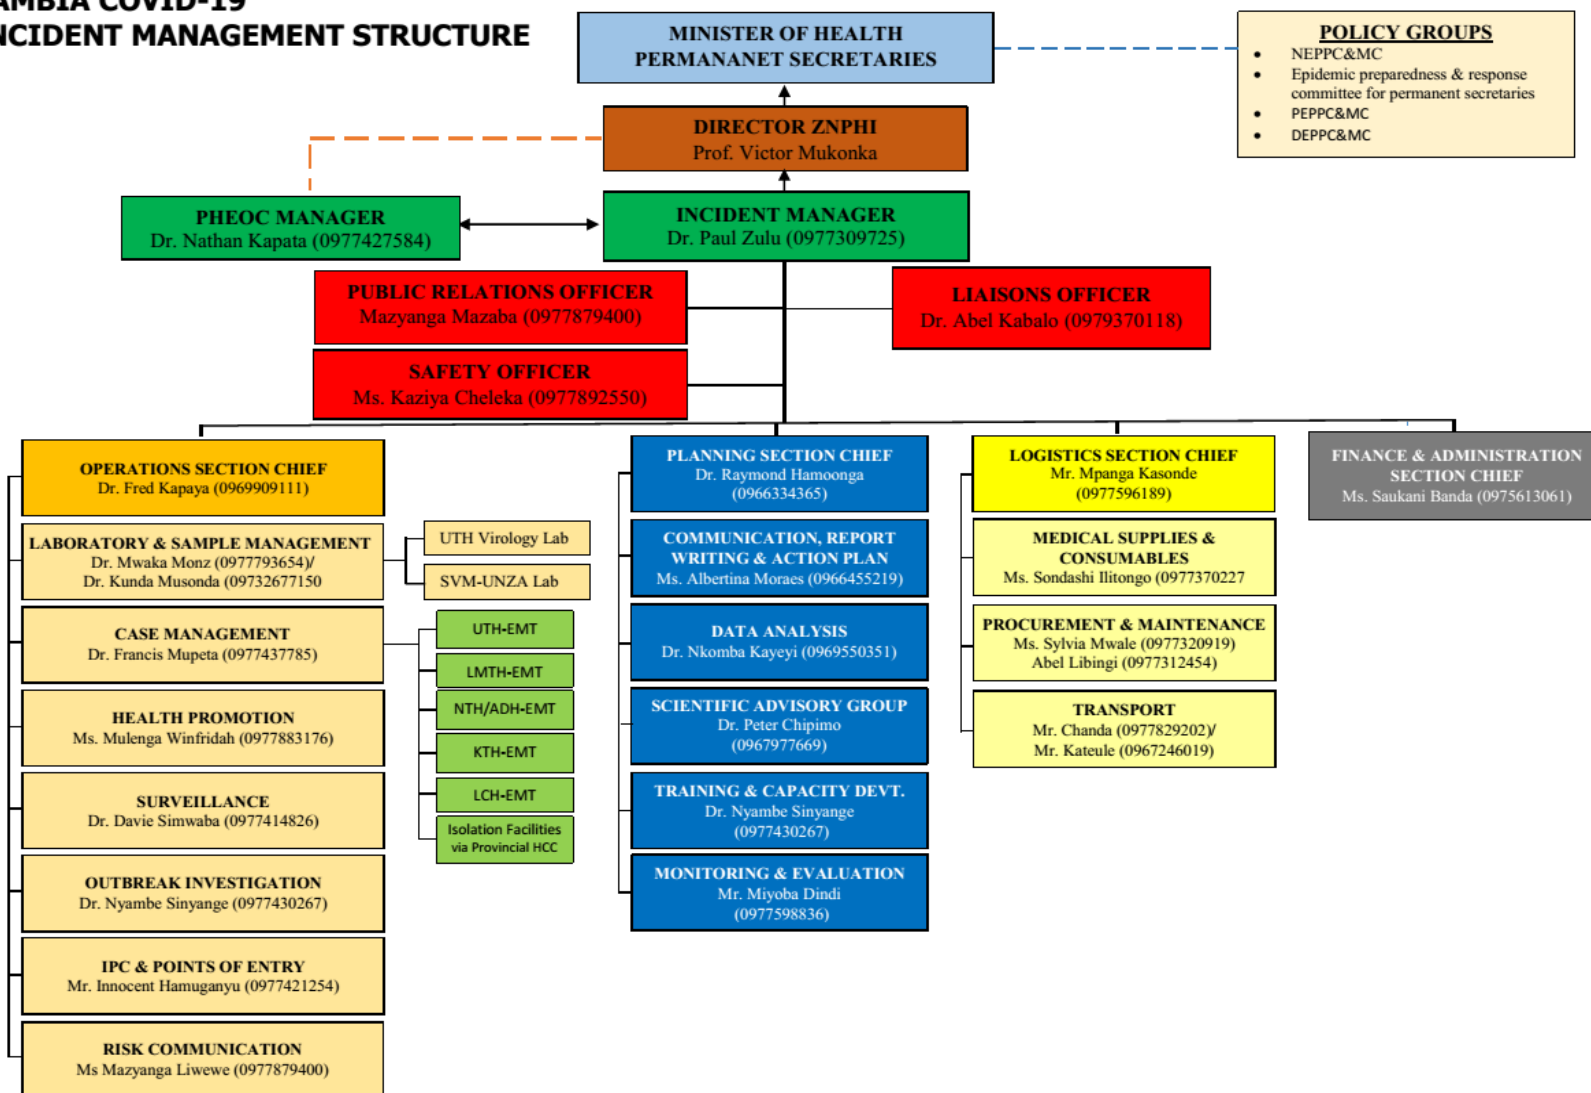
AMBIA COVID-19
NCIDENT MANAGEMENT STRUCTURE

MINISTER OF HEALTH
PERMANANET SECRETARIES

POLICY GROUPS
- NEPPC&MC
- Epidemic preparedness & response committee for permanent secretaries
- PEPPC&MC
- DEPPC&MC

DIRECTOR ZNPHI
Prof. Victor Mukonka

PHEOC MANAGER
Dr. Nathan Kapata (0977427584)

INCIDENT MANAGER
Dr. Paul Zulu (0977309725)

PUBLIC RELATIONS OFFICER
Mazyanga Mazaba (0977879400)

LIAISONS OFFICER
Dr. Abel Kabalo (0979370118)

SAFETY OFFICER
Ms. Kaziya Cheleka (0977892550)

OPERATIONS SECTION CHIEF
Dr. Fred Kapaya (0969909111)

LABORATORY & SAMPLE MANAGEMENT
Dr. Mwaka Monz (0977793654)/
Dr. Kunda Musonda (09732677150

UTH Virology Lab

SVM-UNZA Lab

CASE MANAGEMENT
Dr. Francis Mupeta (0977437785)

UTH-EMT

LMTH-EMT

NTH/ADH-EMT

KTH-EMT

LCH-EMT

Isolation Facilities via Provincial HCC

HEALTH PROMOTION
Ms. Mulenga Winfridah (0977883176)

SURVEILLANCE
Dr. Davie Simwaba (0977414826)

OUTBREAK INVESTIGATION
Dr. Nyambe Sinyange (0977430267)

IPC & POINTS OF ENTRY
Mr. Innocent Hamuganyu (0977421254)

RISK COMMUNICATION
Ms Mazyanga Liwewe (0977879400)

PLANNING SECTION CHIEF
Dr. Raymond Hamoonga
(0966334365)

COMMUNICATION, REPORT WRITING & ACTION PLAN
Ms. Albertina Moraes (0966455219)

DATA ANALYSIS
Dr. Nkomba Kayeyi (0969550351)

SCIENTIFIC ADVISORY GROUP
Dr. Peter Chipimo
(0967977669)

TRAINING & CAPACITY DEVT.
Dr. Nyambe Sinyange
(0977430267)

MONITORING & EVALUATION
Mr. Miyoba Dindi
(0977598836)

LOGISTICS SECTION CHIEF
Mr. Mpanga Kasonde
(0977596189)

MEDICAL SUPPLIES & CONSUMABLES
Ms. Sondashi Ilitongo (0977370227

PROCUREMENT & MAINTENANCE
Ms. Sylvia Mwale (0977320919)
Abel Libingi (0977312454)

TRANSPORT
Mr. Chanda (0977829202)/
Mr. Kateule (0967246019)

FINANCE & ADMINISTRATION SECTION CHIEF
Ms. Saukani Banda (0975613061)